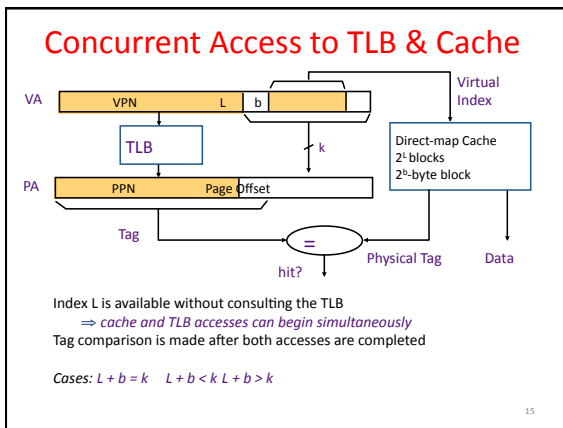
Concurrent Access to TLB & Cache

VA

VPN

L

b

Virtual Index

TLB

k

Direct-map Cache
$2^L$ blocks
$2^b$-byte block

PA

PPN

Page Offset

Tag

=

hit?

Physical Tag

Data

Index L is available without consulting the TLB
⇒ *cache and TLB accesses can begin simultaneously*
Tag comparison is made after both accesses are completed

*Cases: $L + b = k$ $L + b < k$ $L + b > k$*

15